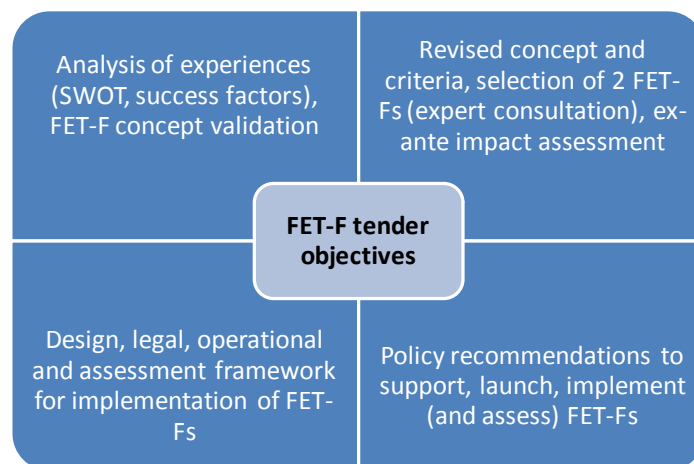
Analysis of experiences (SWOT, success factors), FET-F concept validation

Revised concept and criteria, selection of 2 FET-Fs (expert consultation), ex-ante impact assessment

FET-F tender objectives

Design, legal, operational and assessment framework for implementation of FET-Fs

Policy recommendations to support, launch, implement (and assess) FET-Fs